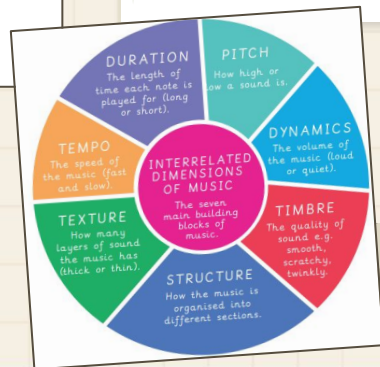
INTERRELATED DIMENSIONS OF MUSIC

The seven main building blocks of music.

DURATION
The length of time each note is played for (long or short).

PITCH
How high or low a sound is.

DYNAMICS
The volume of the music (loud or quiet).

TIMBRE
The quality of sound e.g. smooth, scratchy, twinkly.

STRUCTURE
How the music is organised into different sections.

TEXTURE
How many layers of sound the music has (thick or thin).

TEMPO
The speed of the music (fast and slow).